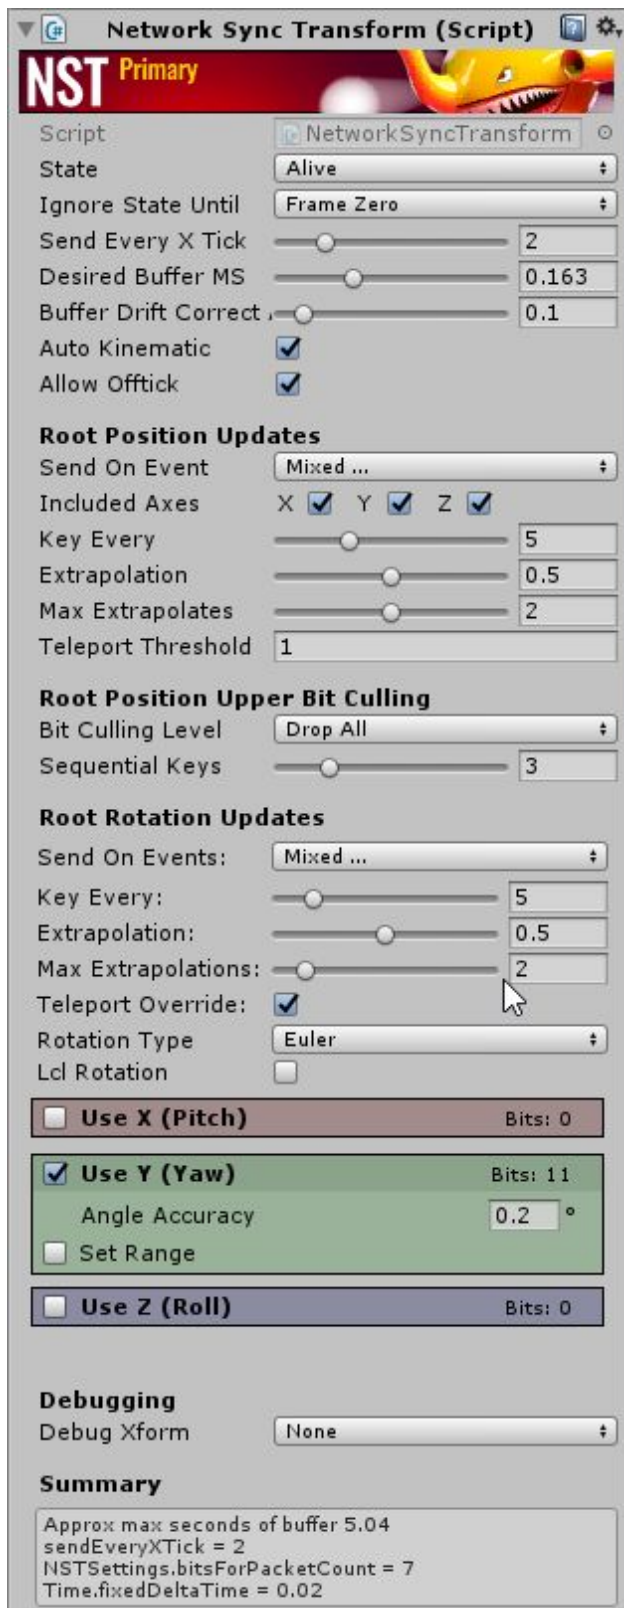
Network Sync Transform (Script)

NST Primary

Script NetworkSyncTransform
State Alive
Ignore State Until Frame Zero
Send Every X Tick 2
Desired Buffer MS 0.163
Buffer Drift Correct 0.1
Auto Kinematic
Allow Offtick

Root Position Updates
Send On Event Mixed ...
Included Axes X Y Z
Key Every 5
Extrapolation 0.5
Max Extrapolates 2
Teleport Threshold 1

Root Position Upper Bit Culling
Bit Culling Level Drop All
Sequential Keys 3

Root Rotation Updates
Send On Events: Mixed ...
Key Every: 5
Extrapolation: 0.5
Max Extrapolations: 2
Teleport Override:
Rotation Type Euler
Lcl Rotation

Use X (Pitch) Bits: 0

Use Y (Yaw) Bits: 11
Angle Accuracy 0.2 °
Set Range

Use Z (Roll) Bits: 0

Debugging
Debug Xform None

Summary
Approx max seconds of buffer 5.04
sendEveryXTick = 2
NSTSettings.bitsForPacketCount = 7
Time.fixedDeltaTime = 0.02